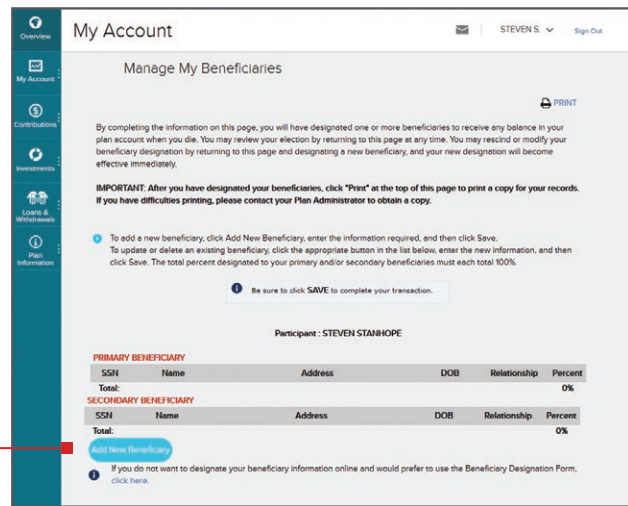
Overview
My Account
Contributions
Investments
Loans & Withdrawals
Plan Information

My Account

STEVEN S. Sign Out

Manage My Beneficiaries

PRINT

By completing the information on this page, you will have designated one or more beneficiaries to receive any balance in your plan account when you die. You may review your election by returning to this page at any time. You may rescind or modify your beneficiary designation by returning to this page and designating a new beneficiary, and your new designation will become effective immediately.

IMPORTANT: After you have designated your beneficiaries, click "Print" at the top of this page to print a copy for your records. If you have difficulties printing, please contact your Plan Administrator to obtain a copy.

To add a new beneficiary, click Add New Beneficiary, enter the information required, and then click Save. To update or delete an existing beneficiary, click the appropriate button in the list below, enter the new information, and then click Save. The total percent designated to your primary and/or secondary beneficiaries must each total 100%.

Be sure to click SAVE to complete your transaction.

Participant : STEVEN STANHOPE

PRIMARY BENEFICIARY

| SSN | Name | Address | DOB | Relationship | Percent |
|---|---|---|---|---|---|
| Total: | | | | | 0% |

SECONDARY BENEFICIARY

| SSN | Name | Address | DOB | Relationship | Percent |
|---|---|---|---|---|---|
| Total: | | | | | 0% |

Add New Beneficiary

If you do not want to designate your beneficiary information online and would prefer to use the Beneficiary Designation Form, click here.